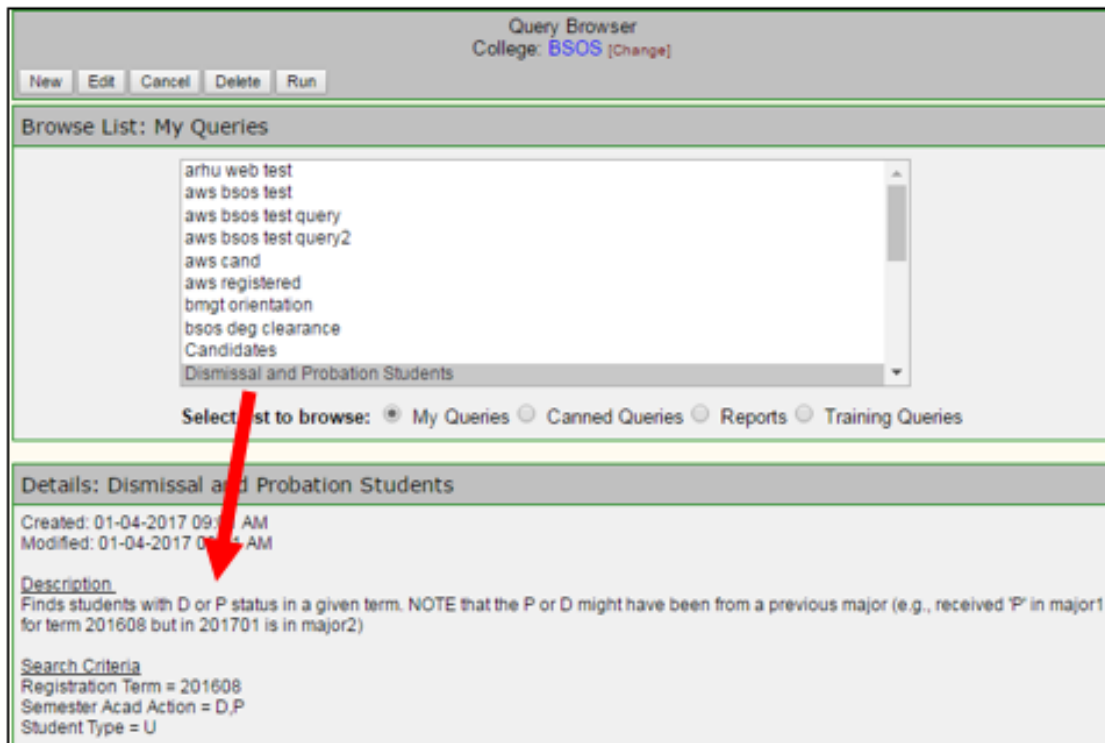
Query Browser
College: BSOS [Change]

New Edit Cancel Delete Run

Browse List: My Queries

arhu web test
aws bsos test
aws bsos test query
aws bsos test query2
aws cand
aws registered
bmgt orientation
bsos deg clearance
Candidates
Dismissal and Probation Students

Select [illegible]st to browse: My Queries Canned Queries Reports Training Queries

Details: Dismissal a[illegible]d Probation Students

Created: 01-04-2017 09:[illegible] AM
Modified: 01-04-2017 0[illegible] AM

Description
Finds students with D or P status in a given term. NOTE that the P or D might have been from a previous major (e.g., received 'P' in major1 for term 201608 but in 201701 is in major2)

Search Criteria
Registration Term = 201608
Semester Acad Action = D,P
Student Type = U